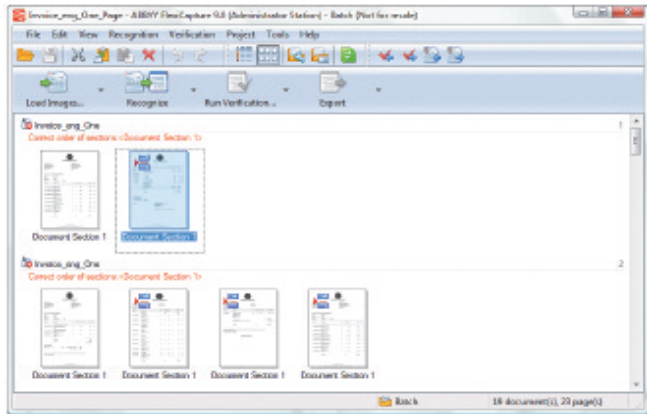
Invoice_eng_One_Page - ABBYY FlexiCapture 9.0 (Administrator Station) - Batch (Not for resale)

File Edit View Recognition Verification Project Tools Help

Load Images... Recognize Run Verification... Export

Invoice_eng_One
Correct order of sections: <Document Section 1>
1

Document Section 1
Document Section 1

Invoice_eng_One
Correct order of sections: <Document Section 1>
2

Document Section 1
Document Section 1
Document Section 1
Document Section 1

Batch
16 document(s), 23 page(s)